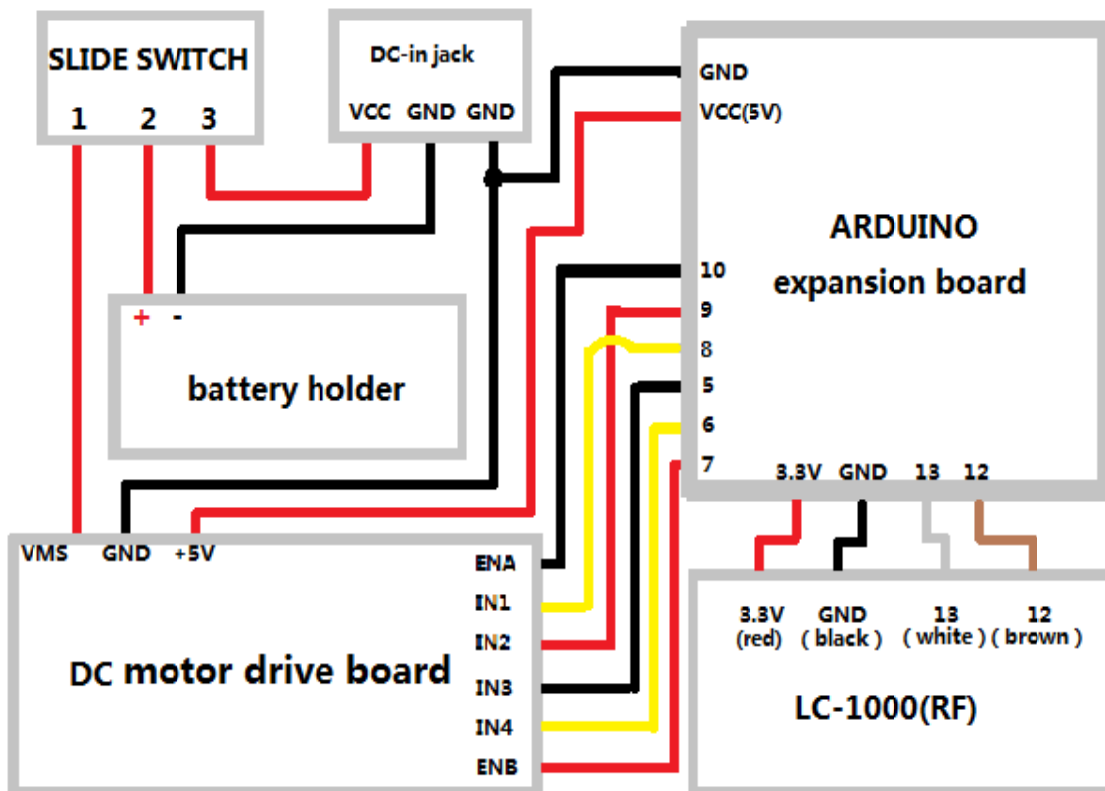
SLIDE SWITCH
1 2 3

DC-in jack
VCC GND GND

GND
VCC(5V)

ARDUINO
expansion board

10
9
8
5
6
7

3.3V GND 13 12

+ -

battery holder

VMS GND +5V

ENA
IN1
IN2
IN3
IN4
ENB

DC motor drive board

3.3V (red)
GND ( black )
13 ( white )
12 ( brown )

LC-1000(RF)